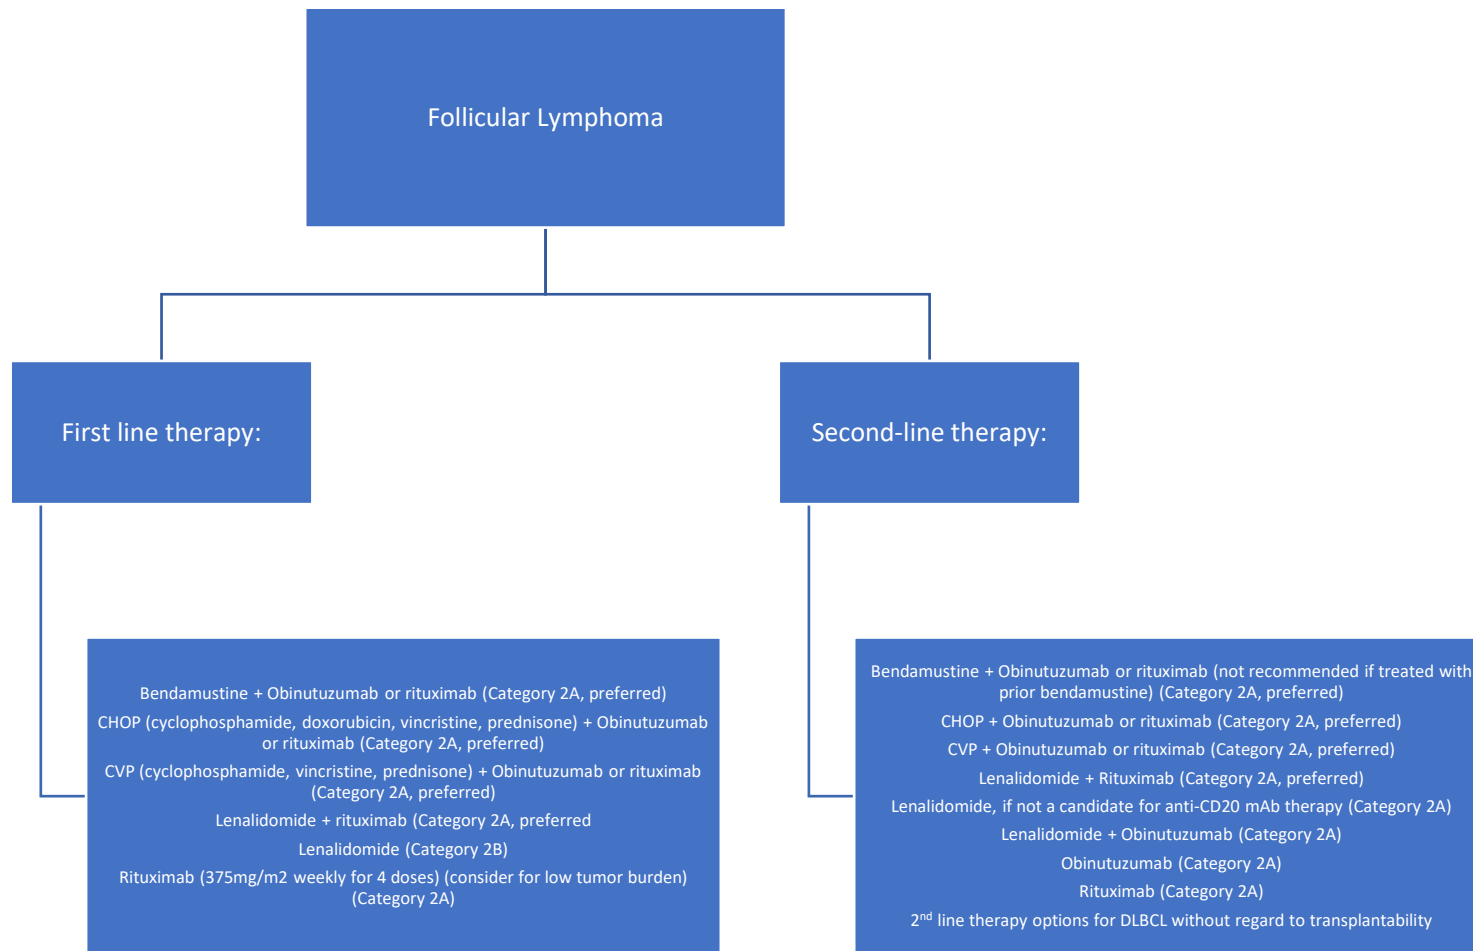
Follicular Lymphoma

First line therapy:

Second-line therapy:

Bendamustine + Obinutuzumab or rituximab (Category 2A, preferred)
CHOP (cyclophosphamide, doxorubicin, vincristine, prednisone) + Obinutuzumab or rituximab (Category 2A, preferred)
CVP (cyclophosphamide, vincristine, prednisone) + Obinutuzumab or rituximab (Category 2A, preferred)
Lenalidomide + rituximab (Category 2A, preferred
Lenalidomide (Category 2B)
Rituximab (375mg/m2 weekly for 4 doses) (consider for low tumor burden) (Category 2A)

Bendamustine + Obinutuzumab or rituximab (not recommended if treated with prior bendamustine) (Category 2A, preferred)
CHOP + Obinutuzumab or rituximab (Category 2A, preferred)
CVP + Obinutuzumab or rituximab (Category 2A, preferred)
Lenalidomide + Rituximab (Category 2A, preferred)
Lenalidomide, if not a candidate for anti-CD20 mAb therapy (Category 2A)
Lenalidomide + Obinutuzumab (Category 2A)
Obinutuzumab (Category 2A)
Rituximab (Category 2A)
2$^{nd}$ line therapy options for DLBCL without regard to transplantability